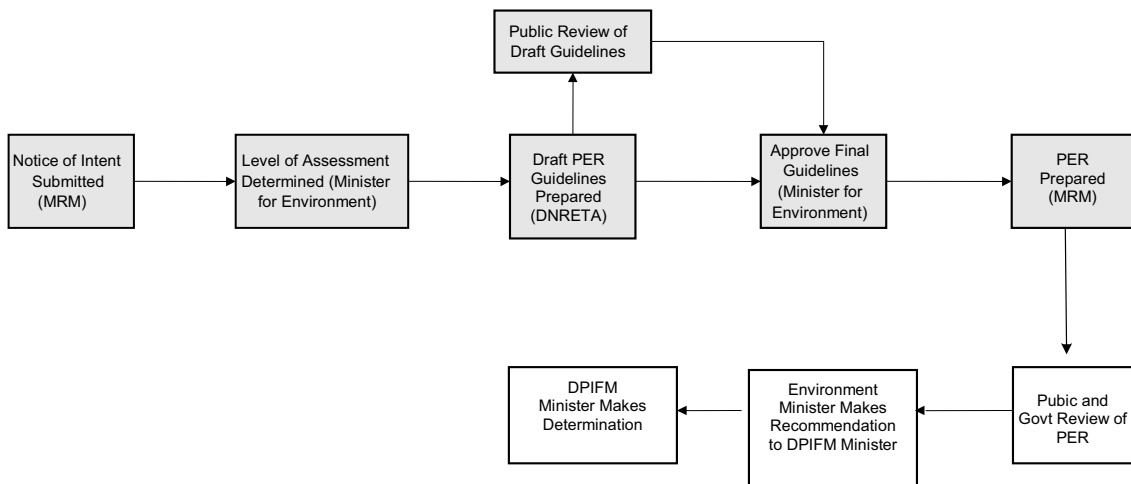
Public Review of Draft Guidelines

Notice of Intent Submitted (MRM)

Level of Assessment Determined (Minister for Environment)

Draft PER Guidelines Prepared (DNRETA)

Approve Final Guidelines (Minister for Environment)

PER Prepared (MRM)

Pubic and Govt Review of PER

Environment Minister Makes Recommendation to DPIFM Minister

DPIFM Minister Makes Determination